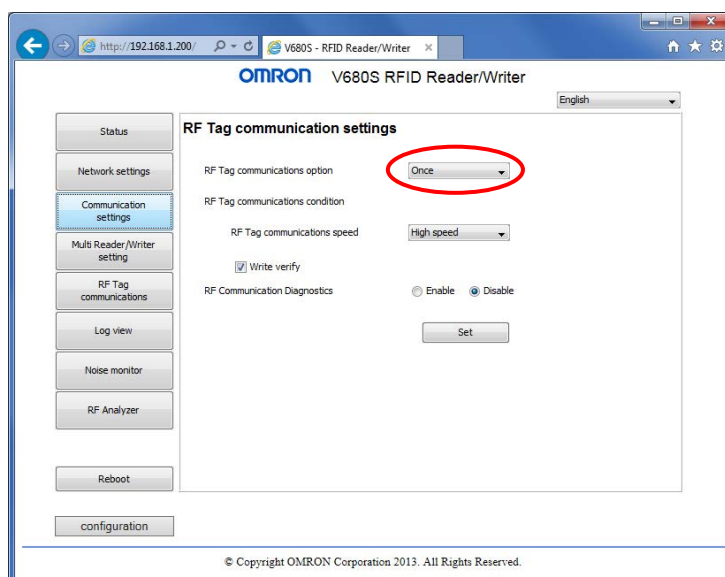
http://192.168.1.200/ V680S - RFID Reader/Writer ×

OMRON V680S RFID Reader/Writer

English

Status

Network settings

Communication settings

Multi Reader/Writer setting

RF Tag communications

Log view

Noise monitor

RF Analyzer

Reboot

configuration

RF Tag communication settings

RF Tag communications option Once

RF Tag communications condition

RF Tag communications speed High speed

Write verify

RF Communication Diagnostics Enable Disable

Set

© Copyright OMRON Corporation 2013. All Rights Reserved.